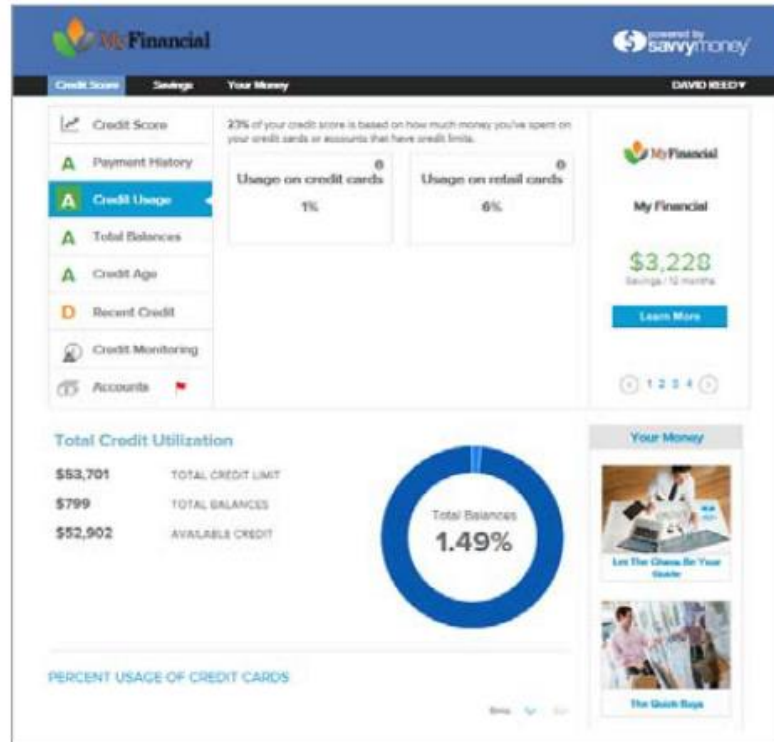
My Financial

powered by savvymoney

Credit Score Savings Your Money DAVID REED▾

Credit Score

A Payment History

A Credit Usage

A Total Balances

A Credit Age

D Recent Credit

Credit Monitoring

Accounts

23% of your credit score is based on how much money you've spent on your credit cards or accounts that have credit limits.

Usage on credit cards

1%

Usage on retail cards

6%

My Financial

My Financial

$3,228

Savings / 12 months

Learn More

1 2 3 4

Total Credit Utilization

$53,701 TOTAL CREDIT LIMIT

$799 TOTAL BALANCES

$52,902 AVAILABLE CREDIT

Total Balances

1.49%

Your Money

Let The Chase Be Your Guide

The Quick Buys

PERCENT USAGE OF CREDIT CARDS

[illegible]